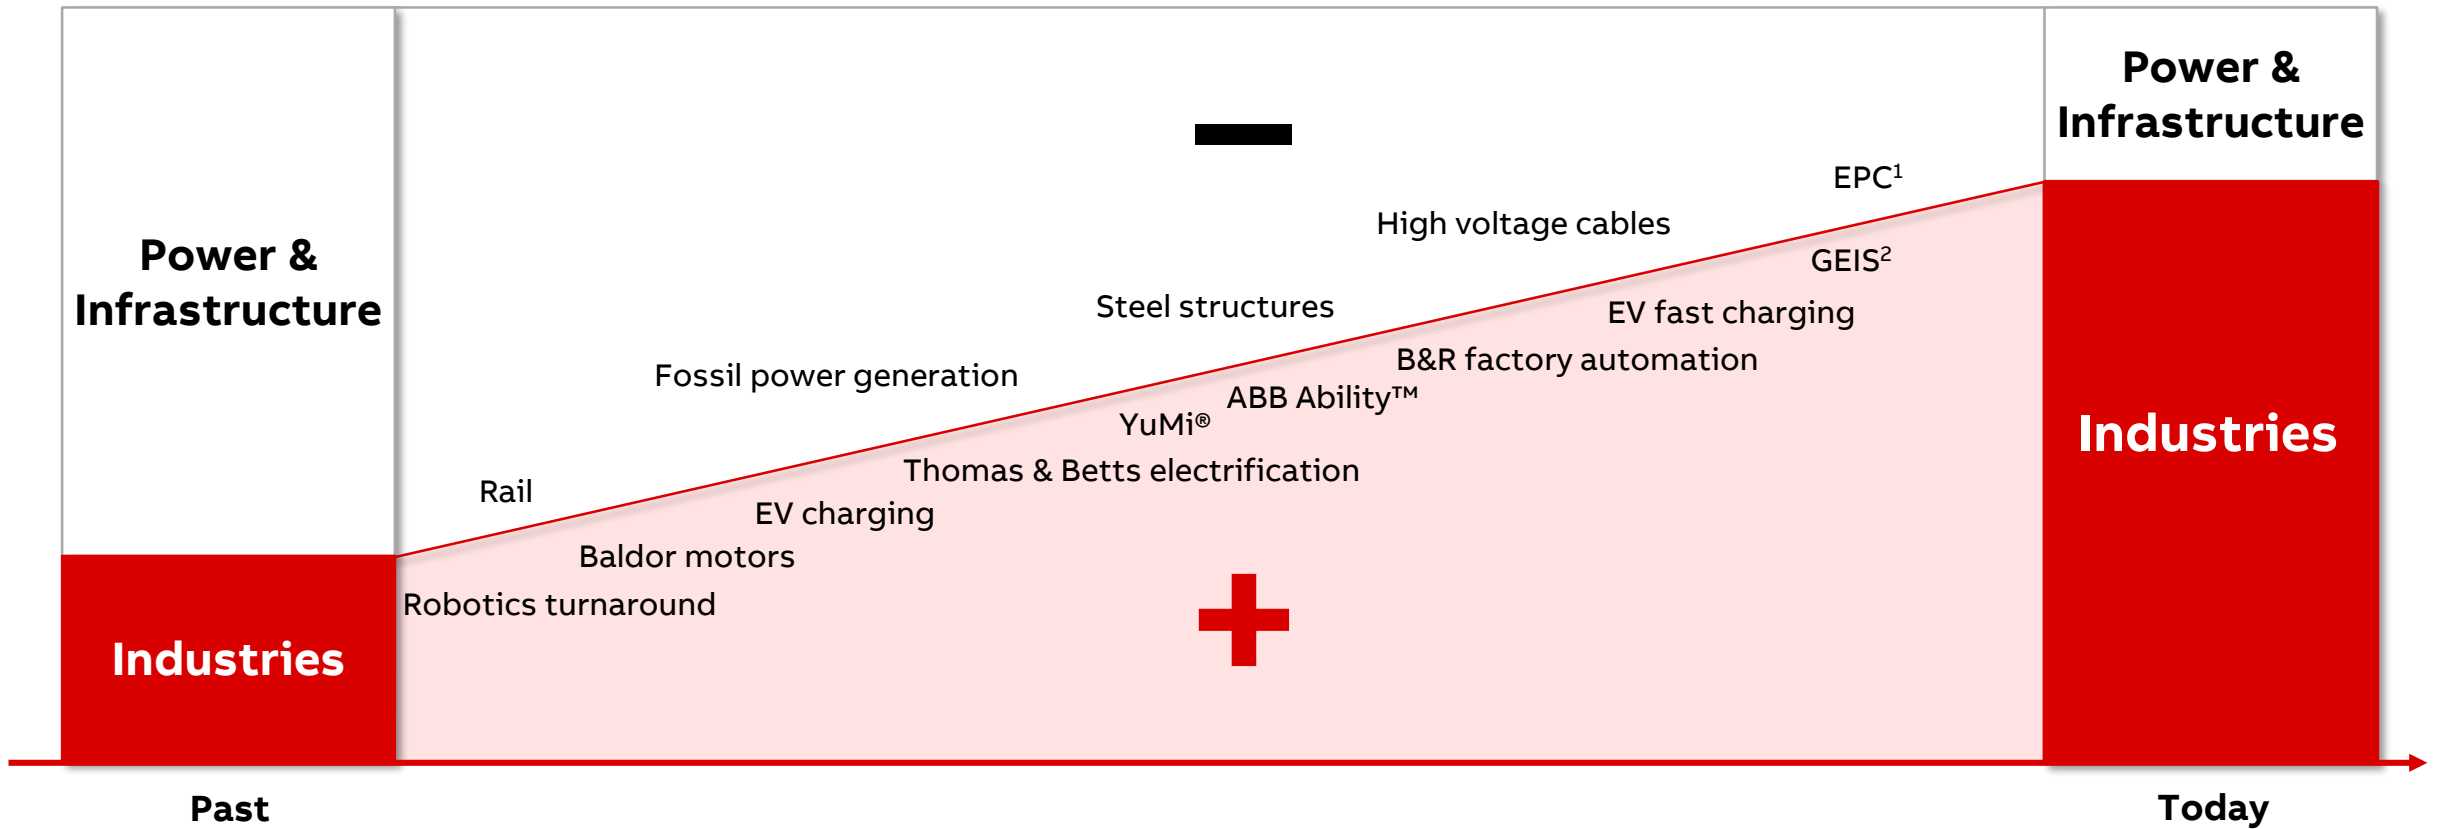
Power & Infrastructure

Industries

−

Power & Infrastructure

Industries

EPC$^{1}$

High voltage cables

GEIS$^{2}$

Steel structures

EV fast charging

B&R factory automation

Fossil power generation

ABB Ability™

YuMi®

Thomas & Betts electrification

Rail

EV charging

Baldor motors

Robotics turnaround

+

Past

Today